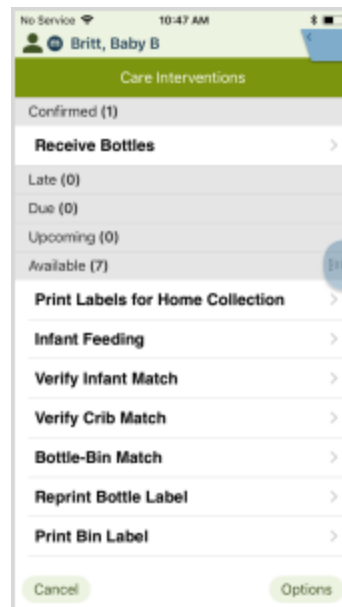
No Service 10:47 AM

Britt, Baby B

Care Interventions

Confirmed (1)

Receive Bottles

Late (0)

Due (0)

Upcoming (0)

Available (7)

Print Labels for Home Collection

Infant Feeding

Verify Infant Match

Verify Crib Match

Bottle-Bin Match

Reprint Bottle Label

Print Bin Label

Cancel

Options